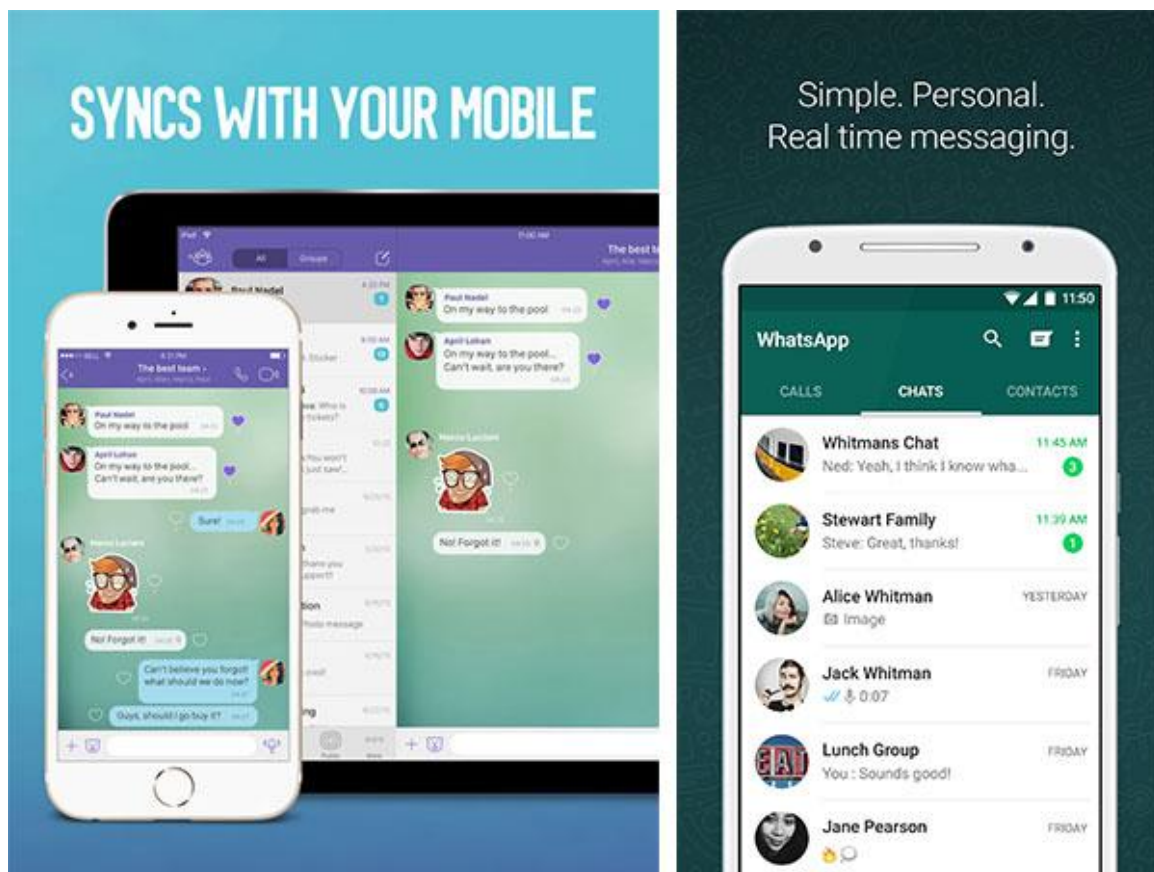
SYNCS WITH YOUR MOBILE

All Groups

The best t

Paul Nadel

Paul Nadel
On my way to the pool

April Lohan
On my way to the pool...
Can't wait, are you there?

Marco Luciani

No! Forgot it!

The best team

Paul Nadel
On my way to the pool

April Lohan
On my way to the pool...
Can't wait, are you there?

Sure!

Marco Luciani

No! Forgot it!

Can't believe you forgot! what should we do now?

Guys, should I go buy it?

Simple. Personal.
Real time messaging.

11:50

WhatsApp

CALLS CHATS CONTACTS

Whitmans Chat 11:45 AM
Ned: Yeah, I think I know wha... 3

Stewart Family 11:39 AM
Steve: Great, thanks! 1

Alice Whitman YESTERDAY
Image

Jack Whitman FRIDAY
0:07

Lunch Group FRIDAY
You : Sounds good!

Jane Pearson FRIDAY